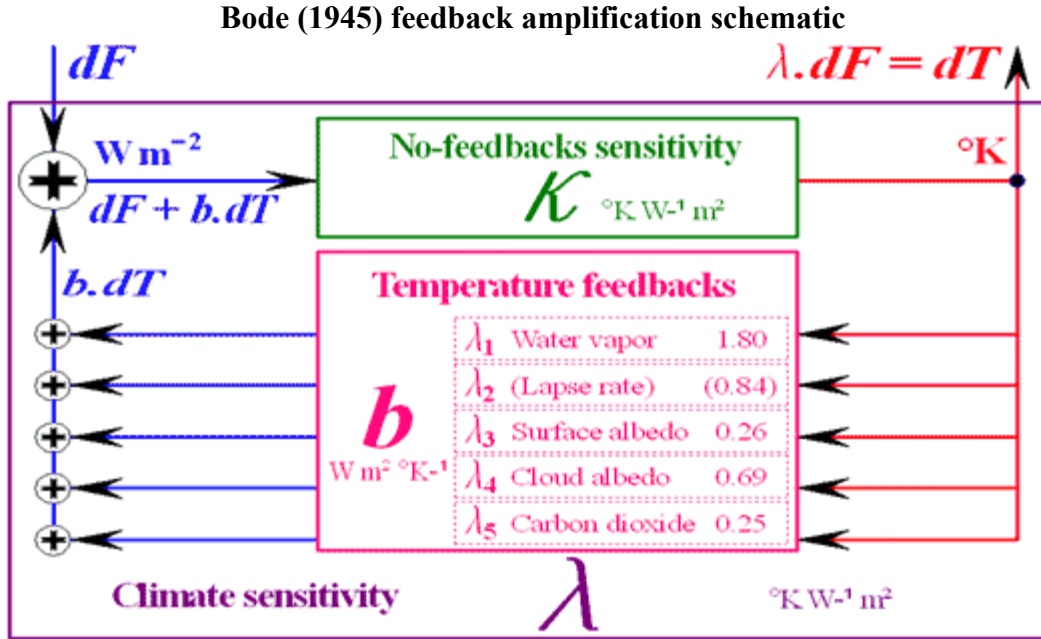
Bode (1945) feedback amplification schematic

$dF$

$\lambda.dF = dT$

$W\,m^{-2}$

$dF + b.dT$

No-feedbacks sensitivity

$\kappa$ °K W⁻¹ m²

°K

$b.dT$

Temperature feedbacks

| | | |
|---|---|---|
| $\lambda_1$ | Water vapor | 1.80 |
| $\lambda_2$ | (Lapse rate) | (0.84) |
| $\lambda_3$ | Surface albedo | 0.26 |
| $\lambda_4$ | Cloud albedo | 0.69 |
| $\lambda_5$ | Carbon dioxide | 0.25 |

$b$

W m² °K⁻¹

Climate sensitivity

$\lambda$

°K W⁻¹ m²